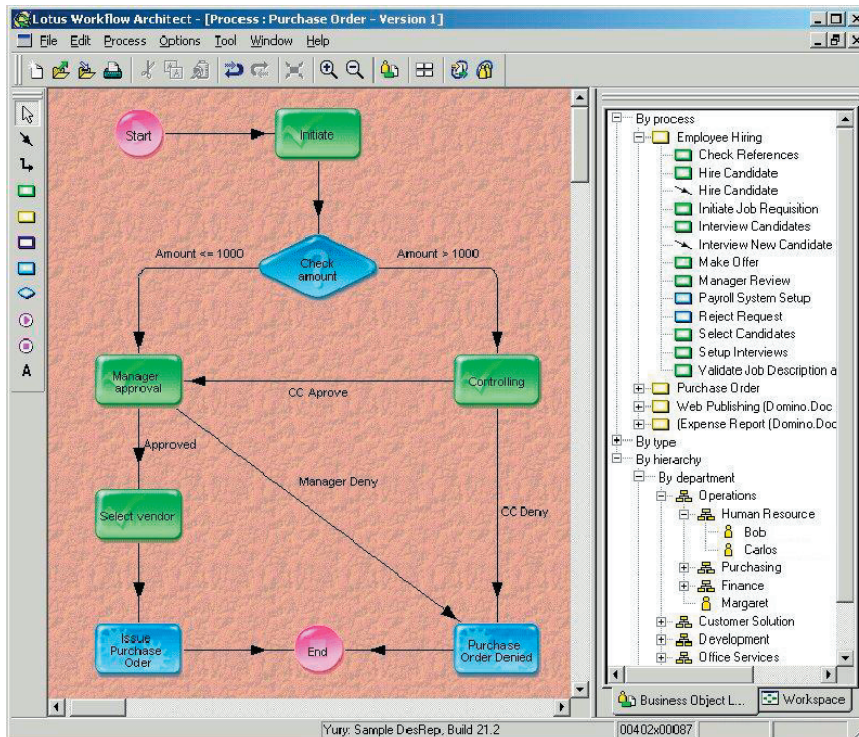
Lotus Workflow Architect - [Process : Purchase Order - Version 1]

File Edit Process Options Tool Window Help

A

Start

Initiate

Check amount

Amount <= 1000

Amount > 1000

Manager approval

Controlling

CC Aprove

Approved

Manager Deny

Select vendor

CC Deny

Issue Purchase Oder

End

Purchase Order Denied

By process
Employee Hiring
Check References
Hire Candidate
Hire Candidate
Initiate Job Requisition
Interview Candidates
Interview New Candidate
Make Offer
Manager Review
Payroll System Setup
Reject Request
Select Candidates
Setup Interviews
Validate Job Description a
Purchase Order
Web Publishing (Domino.Doc
(Expense Report (Domino.Doc
By type
By hierarchy
By department
Operations
Human Resource
Bob
Carlos
Purchasing
Finance
Margaret
Customer Solution
Development
Office Services

Business Object L...
Workspace

Yury: Sample DesRep, Build 21.2
00402x00087